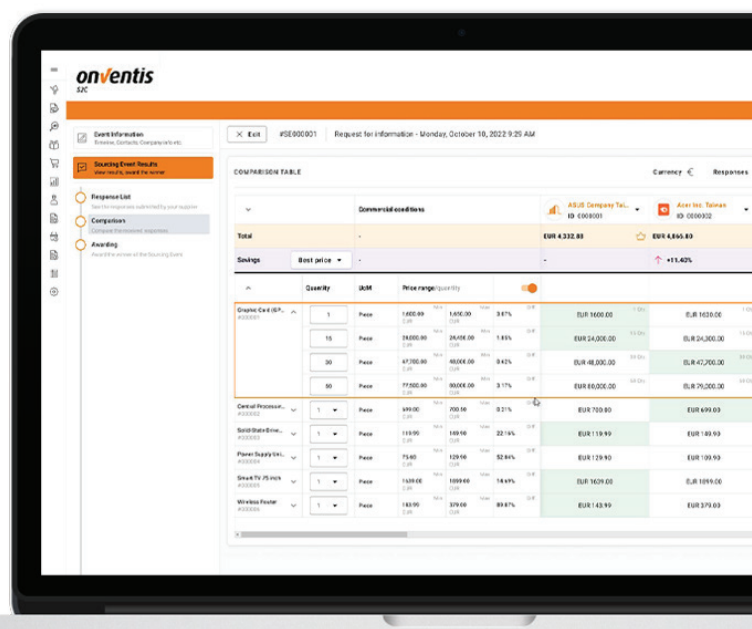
onventis
SJC

Event Information
Overview, Contacts, Company info etc.

Sourcing Event Results
View results, award the winner

Response List
See the responses submitted by your supplier

Comparison
Compare the received responses

Awarding
Award the winner of the Sourcing Event

Exit #SE000001 Request for information - Monday, October 10, 2022 9:29 AM

COMPARISON TABLE

Currency € Responses

| | | Commercial conditions | | | ASUS Company Tai... ID 0000001 | Acer Inc. Taiwan ID 0000002 |
|---|---|---|---|---|---|---|
| Total | | - | | | EUR 4,332.80 | EUR 4,865.80 |
| Savings | Best price | - | | - | | +11.40% |
| | Quantity | UoM | Price range/quantity | | | |
| Graphic Card (GP... #00001 | 1 | Piece | 1,600.00 EUR | 1,650.00 EUR | 3.67% | EUR 1600.00 | EUR 1620.00 |
| | 15 | Piece | 24,000.00 EUR | 24,400.00 EUR | 1.65% | EUR 24,000.00 | EUR 24,300.00 |
| | 30 | Piece | 47,700.00 EUR | 48,000.00 EUR | 0.62% | EUR 48,000.00 | EUR 47,700.00 |
| | 50 | Piece | 77,500.00 EUR | 80,000.00 EUR | 3.17% | EUR 80,000.00 | EUR 79,000.00 |
| Central Processor... #00002 | 1 | Piece | 699.00 EUR | 700.00 EUR | 0.21% | EUR 700.00 | EUR 699.00 |
| Solid State Drive... #00003 | 1 | Piece | 119.99 EUR | 149.90 EUR | 22.16% | EUR 119.99 | EUR 149.90 |
| Power Supply Uni... #00004 | 1 | Piece | 75.60 EUR | 129.90 EUR | 52.84% | EUR 129.90 | EUR 109.90 |
| Smart TV 75 inch #00005 | 1 | Piece | 1609.00 EUR | 1899.00 EUR | 14.69% | EUR 1629.00 | EUR 1899.00 |
| Wireless Router #00006 | 1 | Piece | 143.99 EUR | 379.00 EUR | 89.67% | EUR 143.99 | EUR 379.00 |